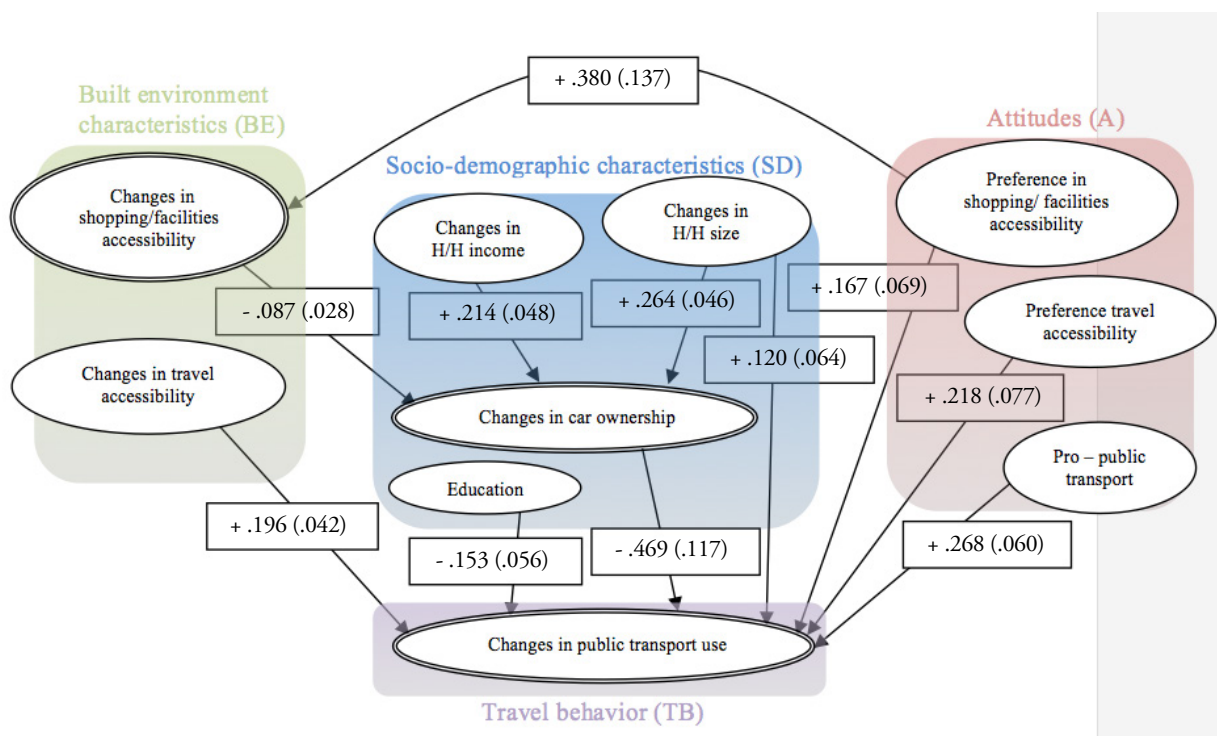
+ .380 (.137)

Built environment characteristics (BE)

Attitudes (A)

Socio-demographic characteristics (SD)

Changes in shopping/facilities accessibility

Changes in H/H income

Changes in H/H size

Preference in shopping/ facilities accessibility

- .087 (.028)

+ .214 (.048)

+ .264 (.046)

+ .167 (.069)

Preference travel accessibility

+ .120 (.064)

Changes in travel accessibility

Changes in car ownership

+ .218 (.077)

Pro – public transport

Education

+ .196 (.042)

- .153 (.056)

- .469 (.117)

+ .268 (.060)

Changes in public transport use

Travel behavior (TB)